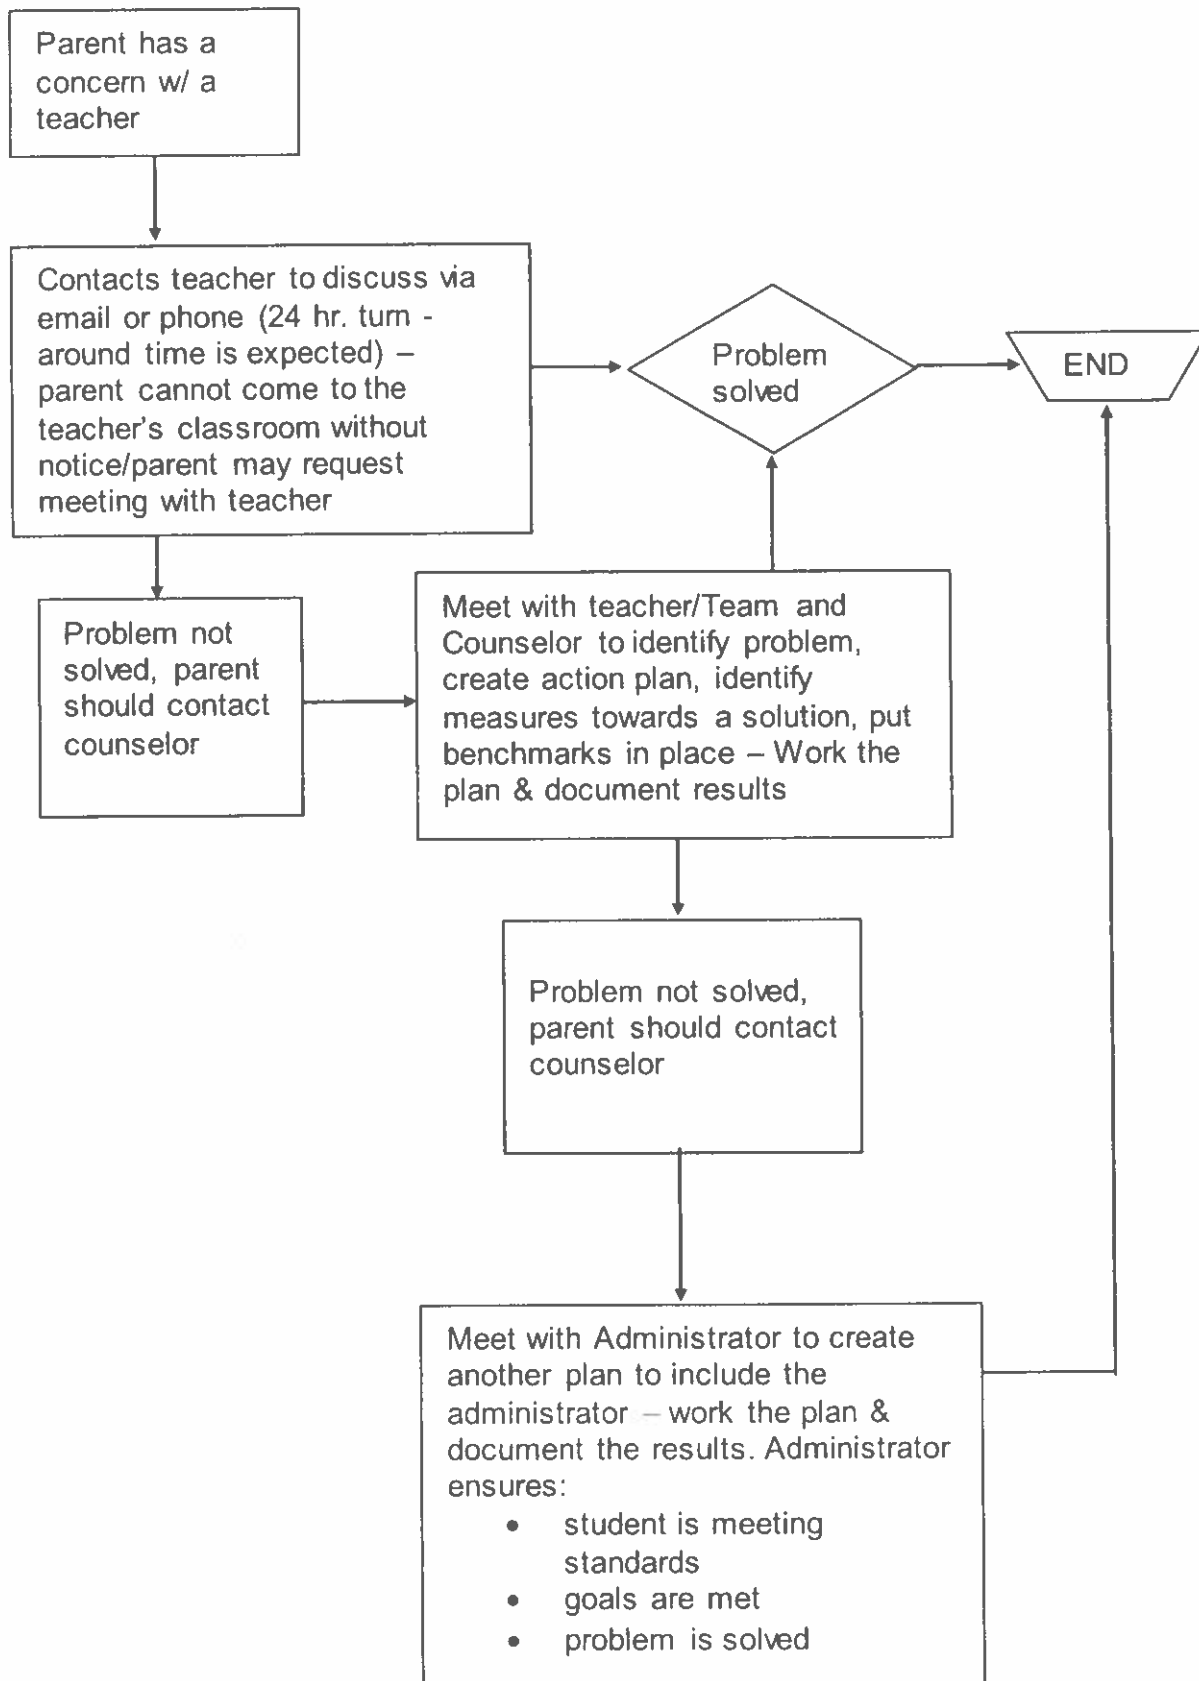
Parent has a concern w/ a teacher

Contacts teacher to discuss via email or phone (24 hr. turn - around time is expected) – parent cannot come to the teacher's classroom without notice/parent may request meeting with teacher

Problem solved

END

Problem not solved, parent should contact counselor

Meet with teacher/Team and Counselor to identify problem, create action plan, identify measures towards a solution, put benchmarks in place – Work the plan & document results

Problem not solved, parent should contact counselor

Meet with Administrator to create another plan to include the administrator – work the plan & document the results. Administrator ensures:
- student is meeting standards
- goals are met
- problem is solved